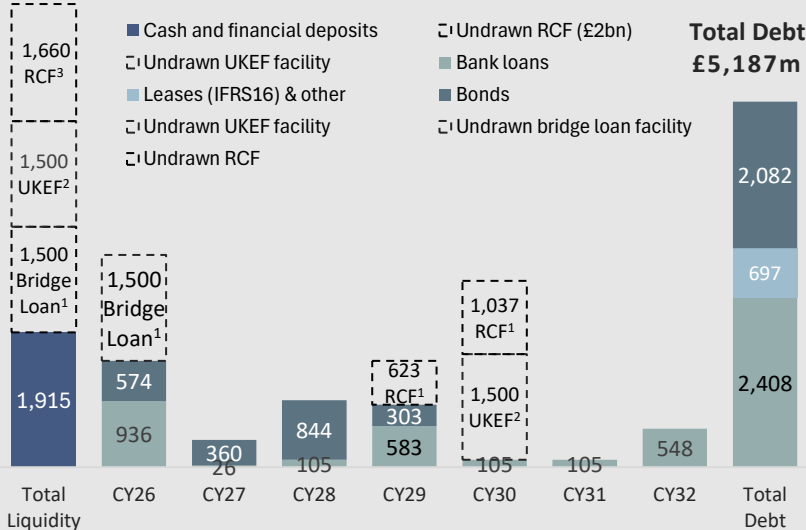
Cash and financial deposits
Undrawn RCF (£2bn)
Undrawn UKEF facility
Bank loans
Leases (IFRS16) & other
Bonds
Undrawn UKEF facility
Undrawn bridge loan facility
Undrawn RCF

Total Debt £5,187m

1,660 RCF$^3$
1,500 UKEF$^2$
1,500 Bridge Loan$^1$
1,915

1,500 Bridge Loan$^1$
574
936

360
26

844
105

623 RCF$^1$
303
583

1,037 RCF$^1$
1,500 UKEF$^2$
105

105

548

2,082
697
2,408

Total Liquidity
CY26
CY27
CY28
CY29
CY30
CY31
CY32
Total Debt